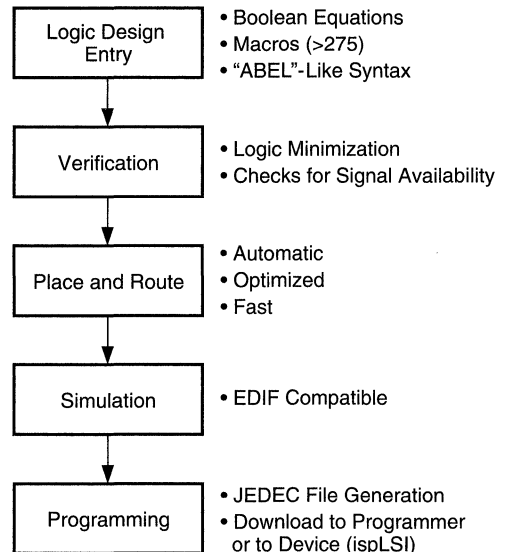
Logic Design Entry

• Boolean Equations
• Macros (>275)
• "ABEL"-Like Syntax

Verification

• Logic Minimization
• Checks for Signal Availability

Place and Route

• Automatic
• Optimized
• Fast

Simulation

• EDIF Compatible

Programming

• JEDEC File Generation
• Download to Programmer or to Device (ispLSI)